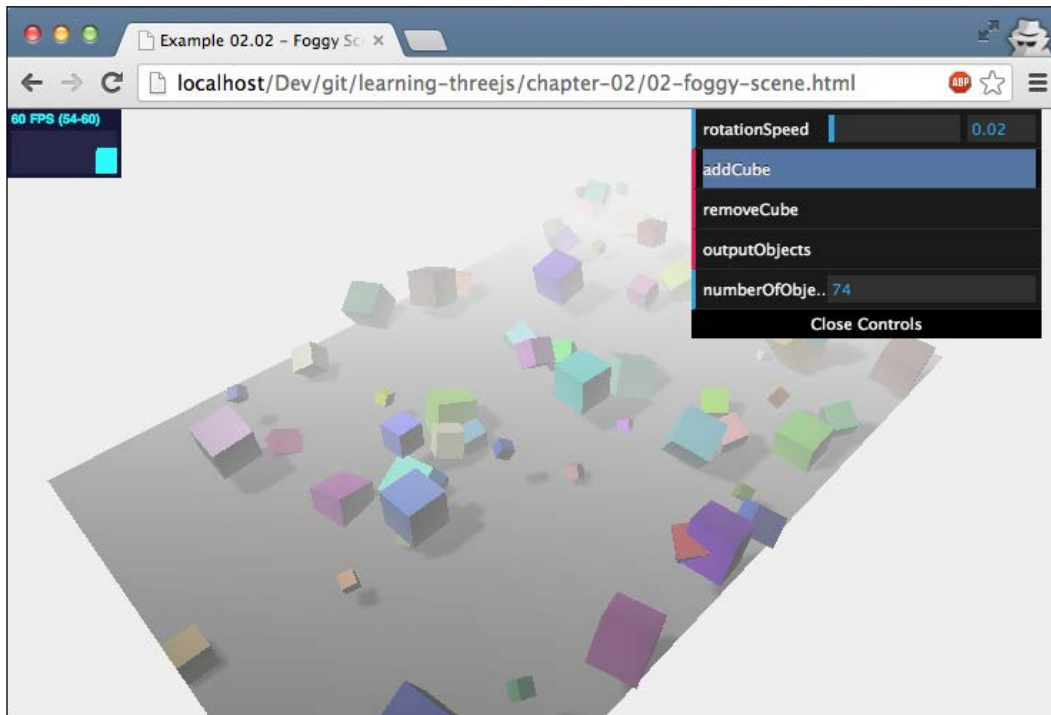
Example 02.02 - Foggy Sc ×

localhost/Dev/git/learning-threejs/chapter-02/02-foggy-scene.html

ABP

60 FPS (54-60)

rotationSpeed 0.02

addCube

removeCube

outputObjects

numberOfObje.. 74

Close Controls